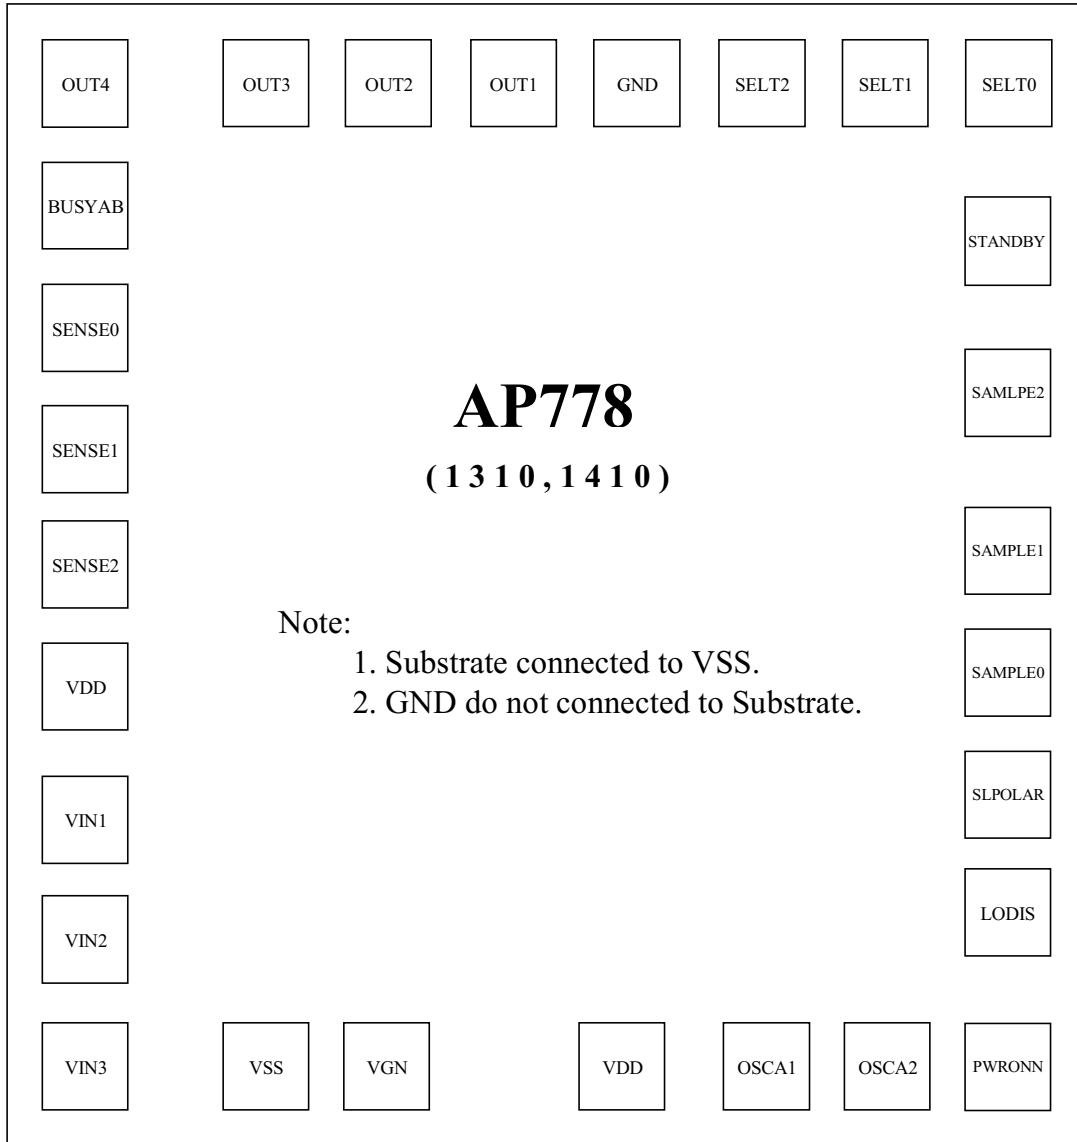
OUT4

OUT3

OUT2

OUT1

GND

SELT2

SELT1

SELT0

BUSYAB

STANDBY

SENSE0

AP778

(1310,1410)

SAMLPE2

SENSE1

SENSE2

SAMPLE1

Note:

1. Substrate connected to VSS.
2. GND do not connected to Substrate.

VDD

SAMPLE0

VIN1

SLPOLAR

VIN2

LODIS

VIN3

VSS

VGN

VDD

OSCA1

OSCA2

PWRONN